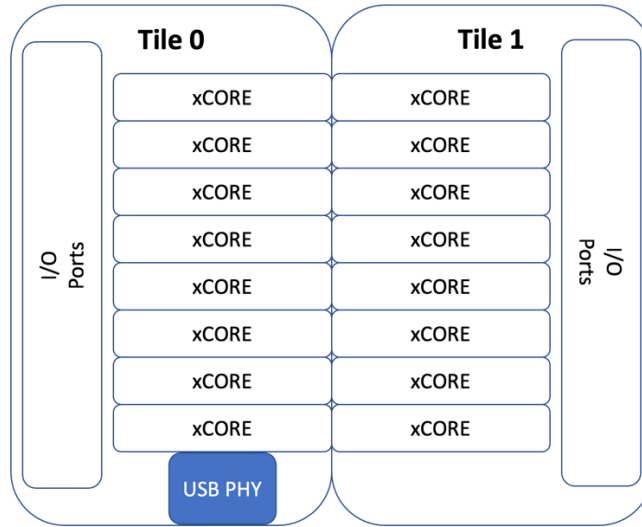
Tile 0

Tile 1

I/O Ports

| xCORE | xCORE |
|---|---|
| xCORE | xCORE |
| xCORE | xCORE |
| xCORE | xCORE |
| xCORE | xCORE |
| xCORE | xCORE |
| xCORE | xCORE |
| xCORE | xCORE |

I/O Ports

USB PHY